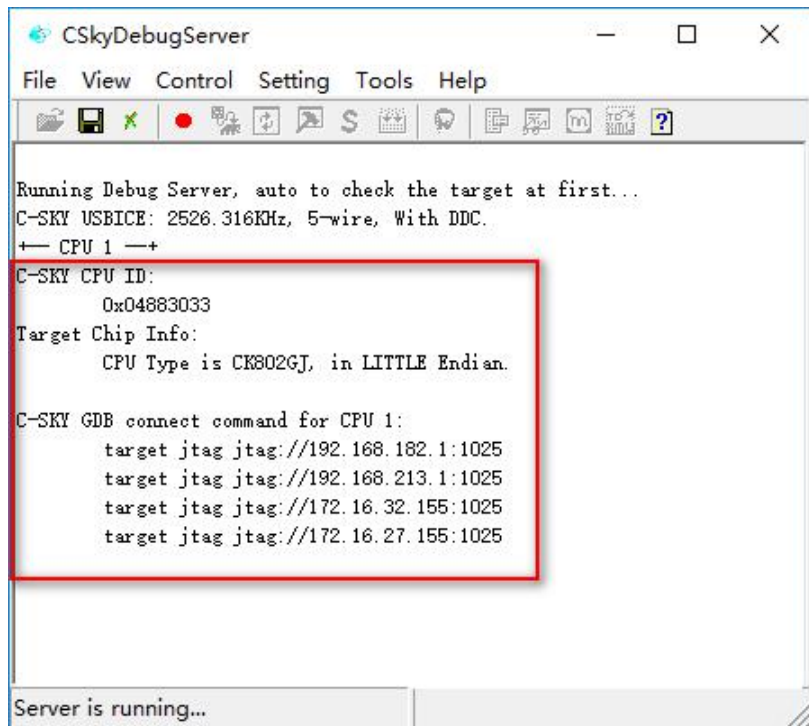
CSkyDebugServer

File View Control Setting Tools Help

Running Debug Server, auto to check the target at first...
C-SKY USBICE: 2526.316KHz, 5-wire, With DDC.
+— CPU 1 —+
C-SKY CPU ID:
0x04883033
Target Chip Info:
CPU Type is CK802GJ, in LITTLE Endian.

C-SKY GDB connect command for CPU 1:
target jtag jtag://192.168.182.1:1025
target jtag jtag://192.168.213.1:1025
target jtag jtag://172.16.32.155:1025
target jtag jtag://172.16.27.155:1025

Server is running...